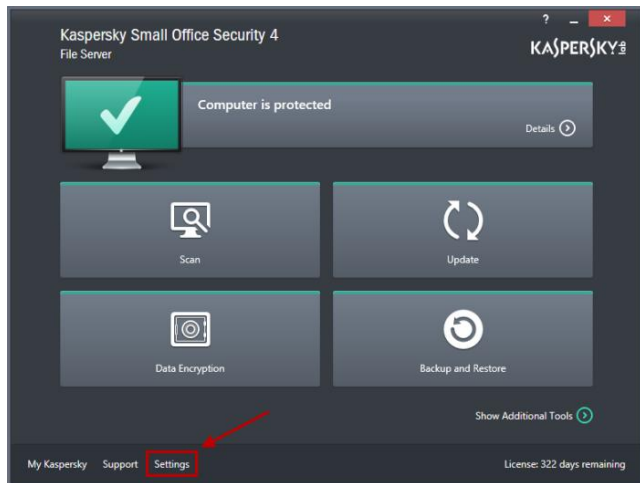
?
Kaspersky Small Office Security 4
File Server
KASPERSKY lab

Computer is protected
Details

Scan
Update

Data Encryption
Backup and Restore

Show Additional Tools

My Kaspersky Support Settings
License: 322 days remaining